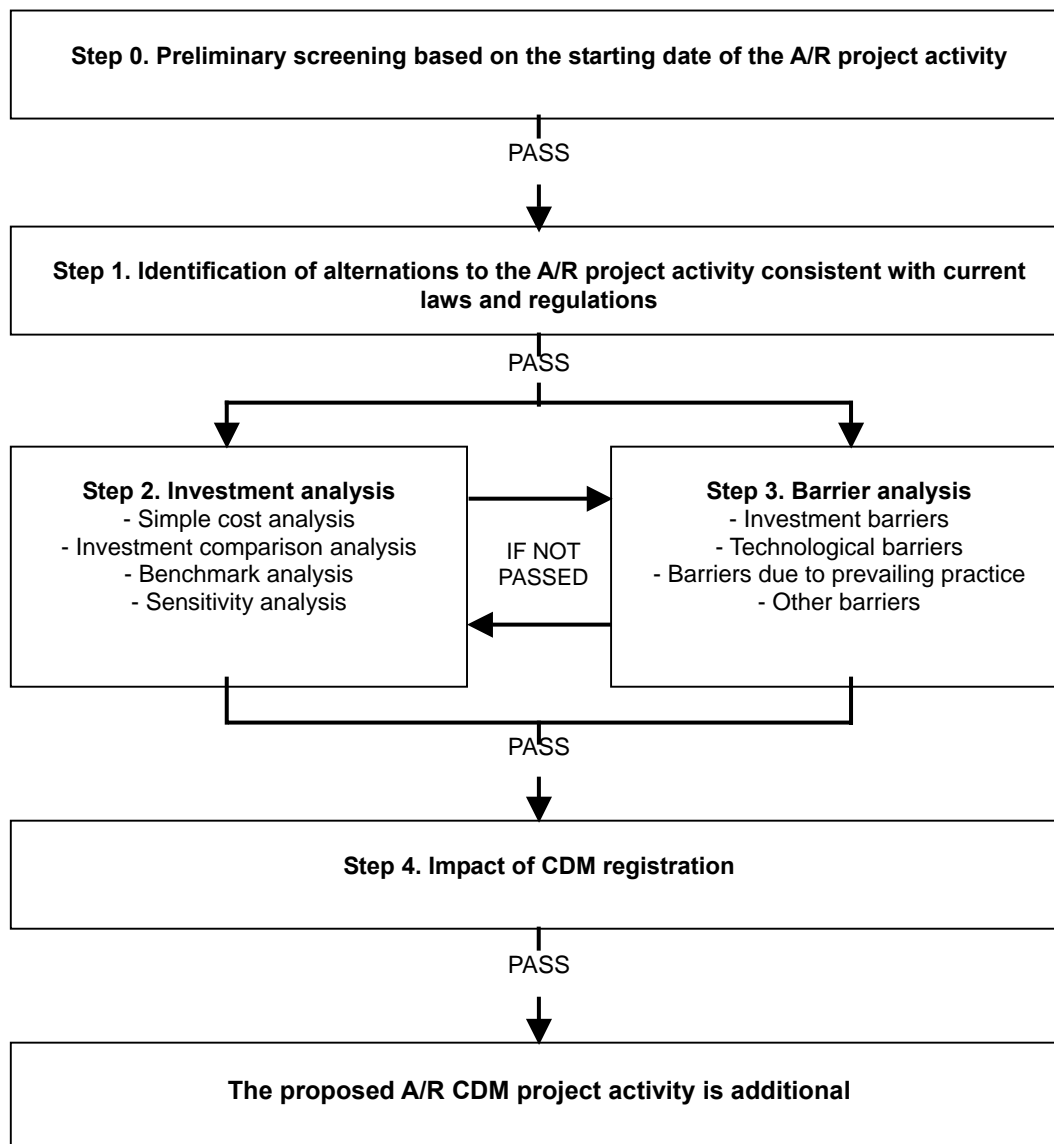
Step 0. Preliminary screening based on the starting date of the A/R project activity

PASS

Step 1. Identification of alternations to the A/R project activity consistent with current laws and regulations

PASS

Step 2. Investment analysis
- Simple cost analysis
- Investment comparison analysis
- Benchmark analysis
- Sensitivity analysis

IF NOT PASSED

Step 3. Barrier analysis
- Investment barriers
- Technological barriers
- Barriers due to prevailing practice
- Other barriers

PASS

Step 4. Impact of CDM registration

PASS

The proposed A/R CDM project activity is additional